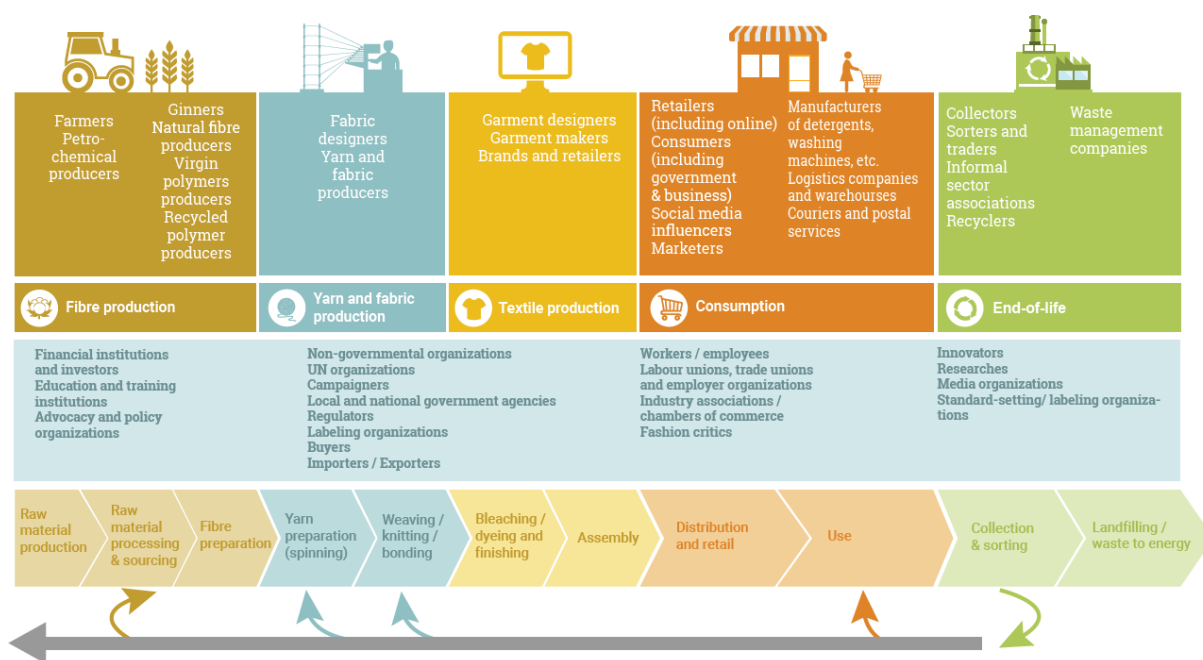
Farmers
Petrochemical producers

Ginners
Natural fibre producers
Virgin polymers producers
Recycled polymer producers

Fabric designers
Yarn and fabric producers

Garment designers
Garment makers
Brands and retailers

Retailers (including online)
Consumers (including government & business)
Social media influencers
Marketers

Manufacturers of detergents, washing machines, etc.
Logistics companies and warehourses
Couriers and postal services

Collectors
Sorters and traders
Informal sector associations
Recyclers

Waste management companies

Fibre production

Yarn and fabric production

Textile production

Consumption

End-of-life

Financial institutions and investors
Education and training institutions
Advocacy and policy organizations

Non-governmental organizations
UN organizations
Campaigners
Local and national government agencies
Regulators
Labeling organizations
Buyers
Importers / Exporters

Workers / employees
Labour unions, trade unions and employer organizations
Industry associations / chambers of commerce
Fashion critics

Innovators
Researches
Media organizations
Standard-setting/ labeling organizations

Raw material production

Raw material processing & sourcing

Fibre preparation

Yarn preparation (spinning)

Weaving / knitting / bonding

Bleaching / dyeing and finishing

Assembly

Distribution and retail

Use

Collection & sorting

Landfilling / waste to energy